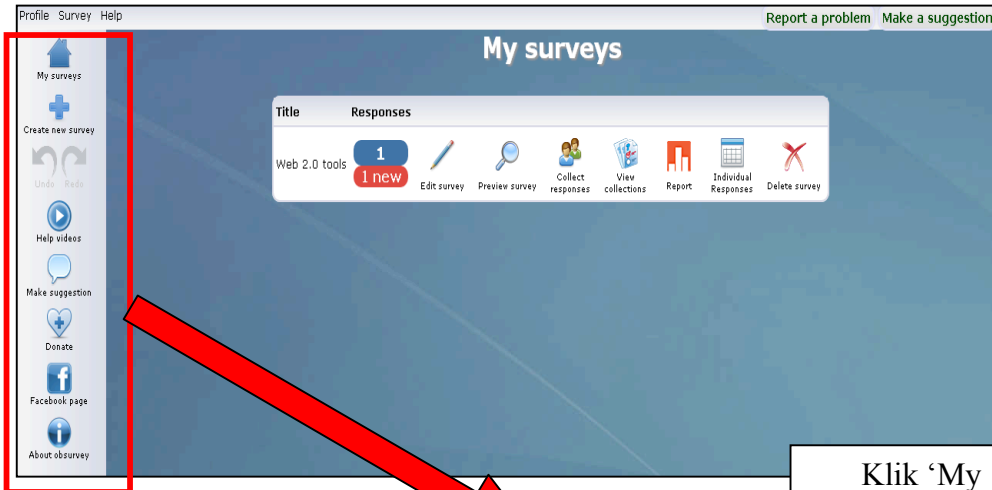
Profile Survey Help

Report a problem Make a suggestion

My surveys
Create new survey
Undo Redo
Help videos
Make suggestion
Donate
Facebook page
About obsurvey

My surveys

| Title | Responses |
|---|---|
| Web 2.0 tools | 1 1 new |

Edit survey Preview survey Collect responses View collections Report Individual Responses Delete survey

Klik ‘My